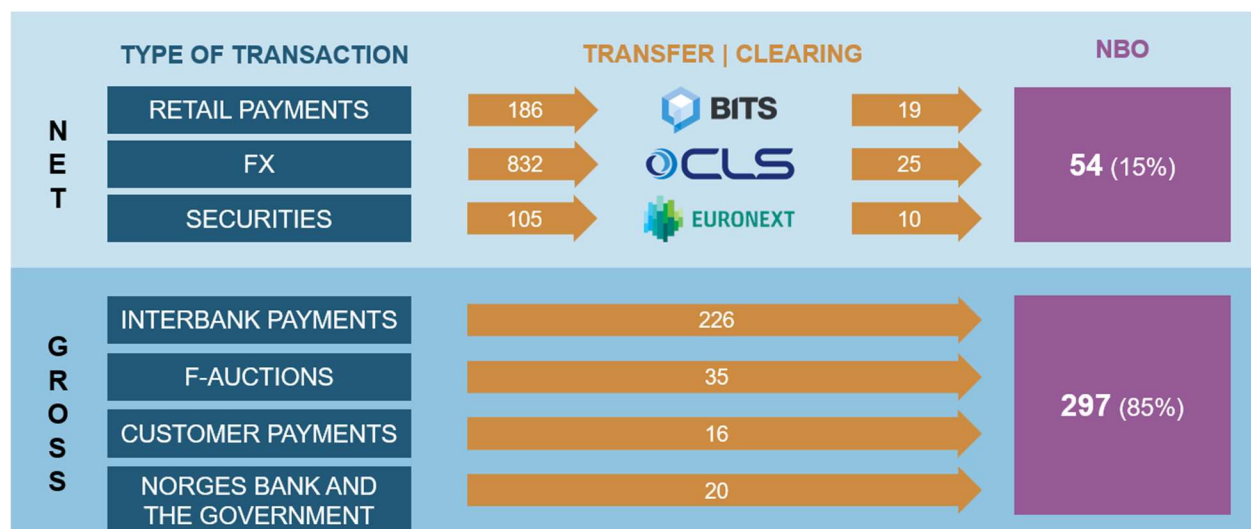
TYPE OF TRANSACTION

TRANSFER | CLEARING

NBO

N
E
T

RETAIL PAYMENTS

186

BITS

19

FX

832

CLS

25

SECURITIES

105

EURONEXT

10

54 (15%)

G
R
O
S
S

INTERBANK PAYMENTS

226

F-AUCTIONS

35

CUSTOMER PAYMENTS

16

NORGES BANK AND THE GOVERNMENT

20

297 (85%)